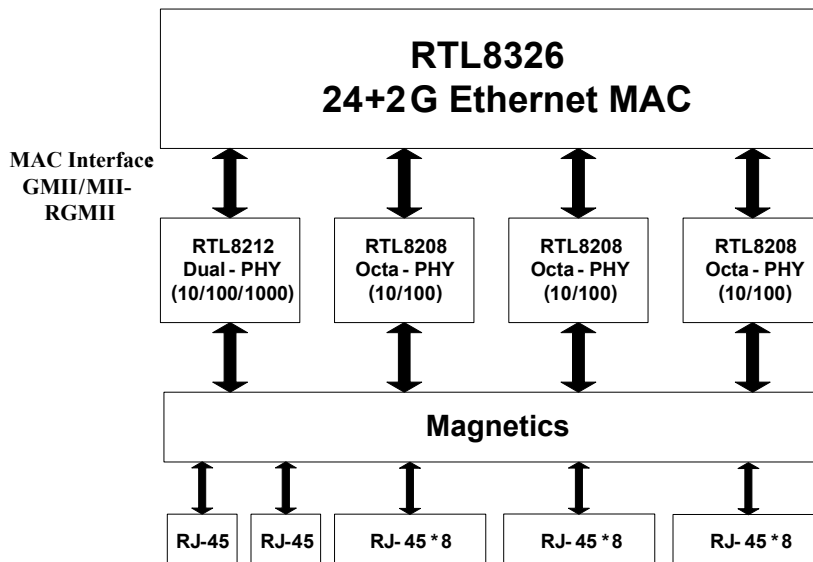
RTL8326
24+2G Ethernet MAC

MAC Interface
GMII/MII-
RGMII

RTL8212
Dual - PHY
(10/100/1000)

RTL8208
Octa - PHY
(10/100)

RTL8208
Octa - PHY
(10/100)

RTL8208
Octa - PHY
(10/100)

Magnetics

RJ-45

RJ-45

RJ- 45 *8

RJ- 45 *8

RJ- 45 *8